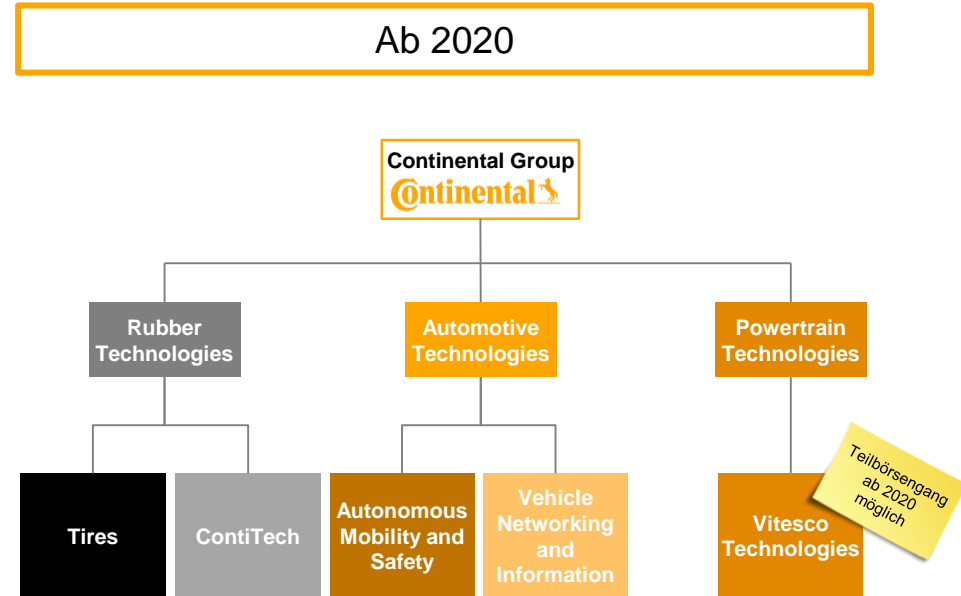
Ab 2020

Continental Group
Continental

Rubber Technologies

Automotive Technologies

Powertrain Technologies

Tires

ContiTech

Autonomous Mobility and Safety

Vehicle Networking and Information

Vitesco Technologies

Teilbörsengang ab 2020 möglich